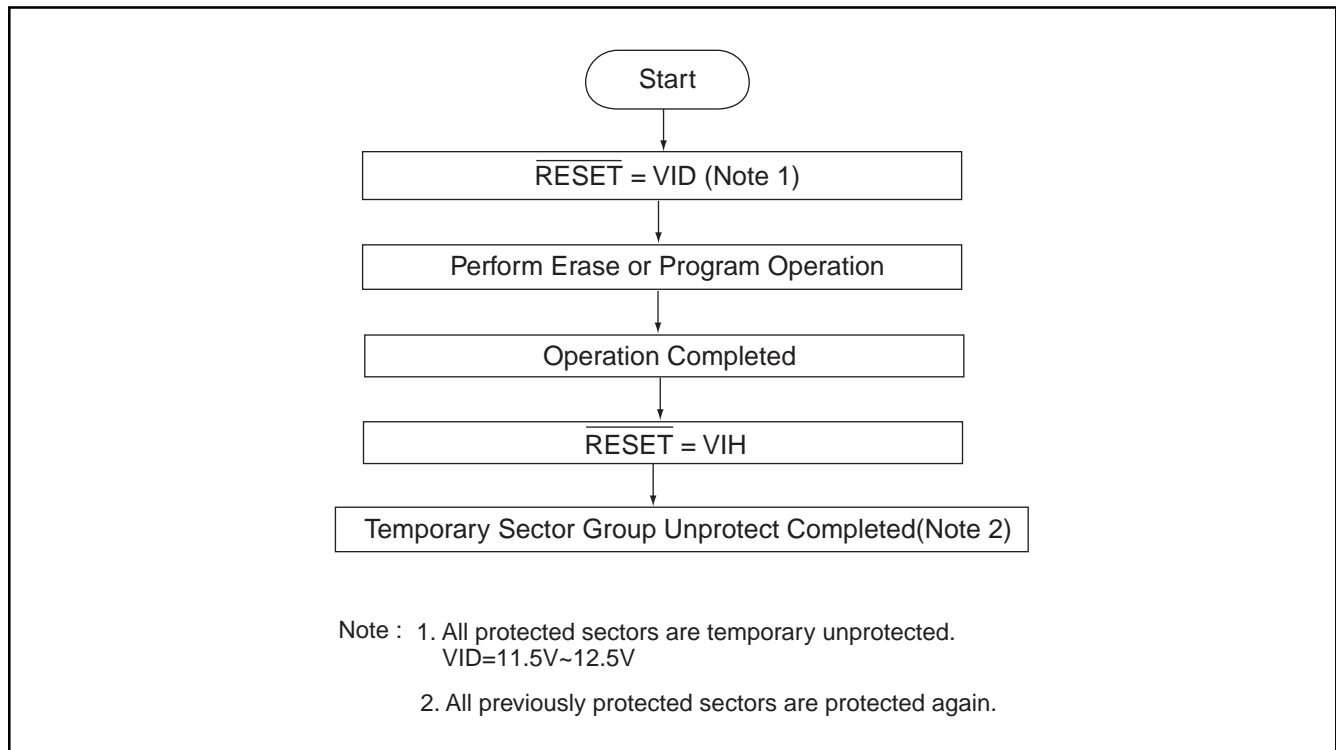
Start

$\overline{\text{RESET}}$ = VID (Note 1)

Perform Erase or Program Operation

Operation Completed

$\overline{\text{RESET}}$ = VIH

Temporary Sector Group Unprotect Completed(Note 2)

Note : 1. All protected sectors are temporary unprotected. VID=11.5V~12.5V

2. All previously protected sectors are protected again.